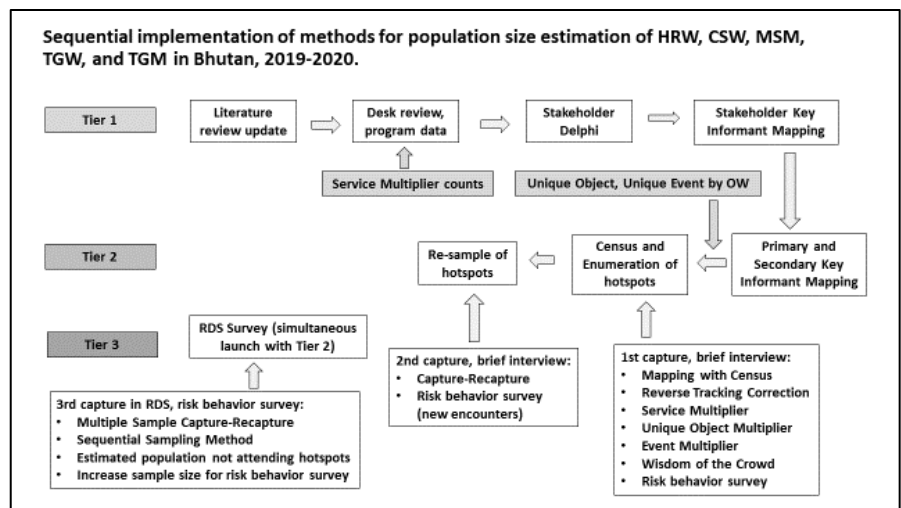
Sequential implementation of methods for population size estimation of HRW, CSW, MSM, TGW, and TGM in Bhutan, 2019-2020.

Tier 1

Literature review update

Desk review, program data

Stakeholder Delphi

Stakeholder Key Informant Mapping

Service Multiplier counts

Unique Object, Unique Event by OW

Tier 2

Re-sample of hotspots

Census and Enumeration of hotspots

Primary and Secondary Key Informant Mapping

Tier 3

RDS Survey (simultaneous launch with Tier 2)

2nd capture, brief interview:
- Capture-Recapture
- Risk behavior survey (new encounters)

1st capture, brief interview:
- Mapping with Census
- Reverse Tracking Correction
- Service Multiplier
- Unique Object Multiplier
- Event Multiplier
- Wisdom of the Crowd
- Risk behavior survey

3rd capture in RDS, risk behavior survey:
- Multiple Sample Capture-Recapture
- Sequential Sampling Method
- Estimated population not attending hotspots
- Increase sample size for risk behavior survey